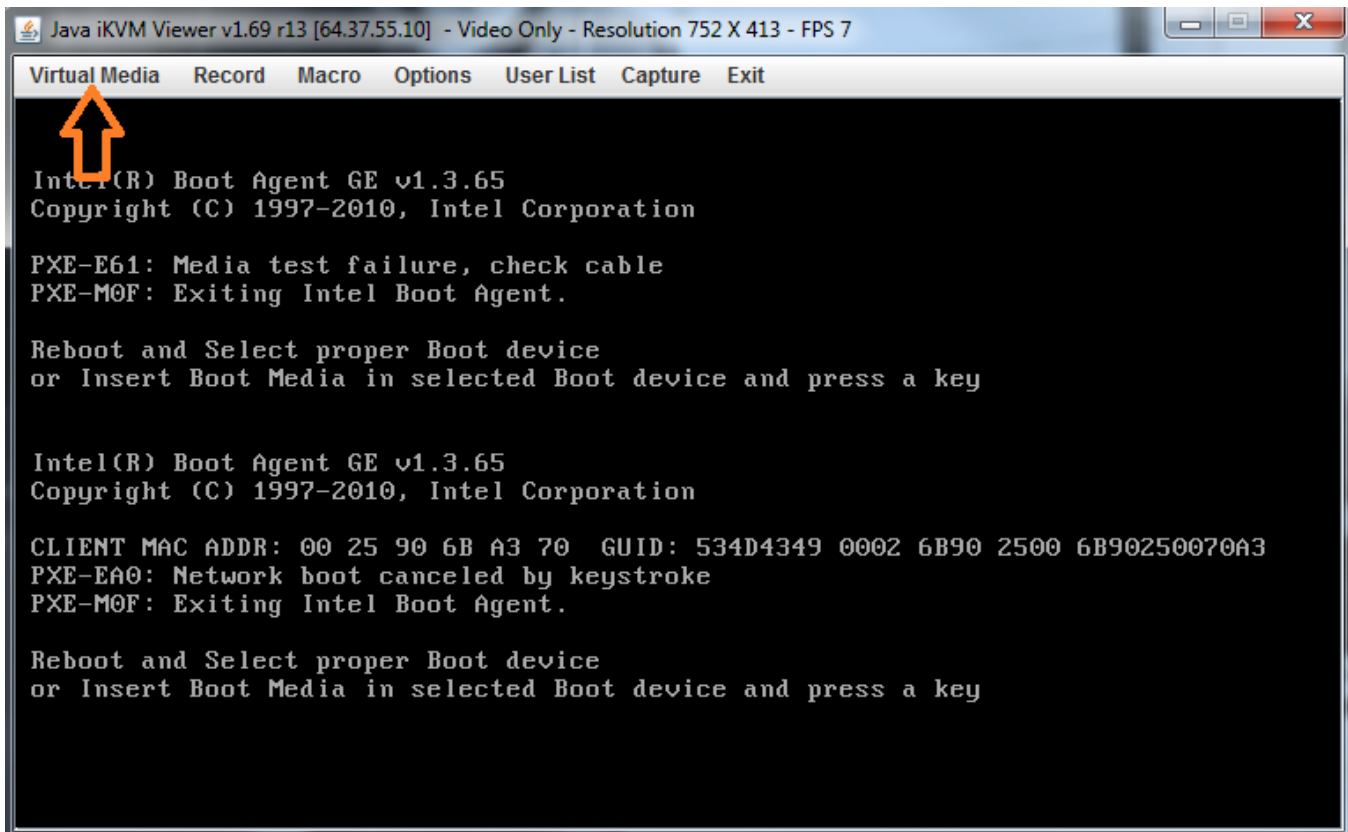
Java iKVM Viewer v1.69 r13 [64.37.55.10] - Video Only - Resolution 752 X 413 - FPS 7

Virtual Media Record Macro Options User List Capture Exit

Intel(R) Boot Agent GE v1.3.65
Copyright (C) 1997-2010, Intel Corporation

PXE-E61: Media test failure, check cable
PXE-M0F: Exiting Intel Boot Agent.

Reboot and Select proper Boot device
or Insert Boot Media in selected Boot device and press a key

Intel(R) Boot Agent GE v1.3.65
Copyright (C) 1997-2010, Intel Corporation

CLIENT MAC ADDR: 00 25 90 6B A3 70  GUID: 534D4349 0002 6B90 2500 6B90250070A3
PXE-EA0: Network boot canceled by keystroke
PXE-M0F: Exiting Intel Boot Agent.

Reboot and Select proper Boot device
or Insert Boot Media in selected Boot device and press a key